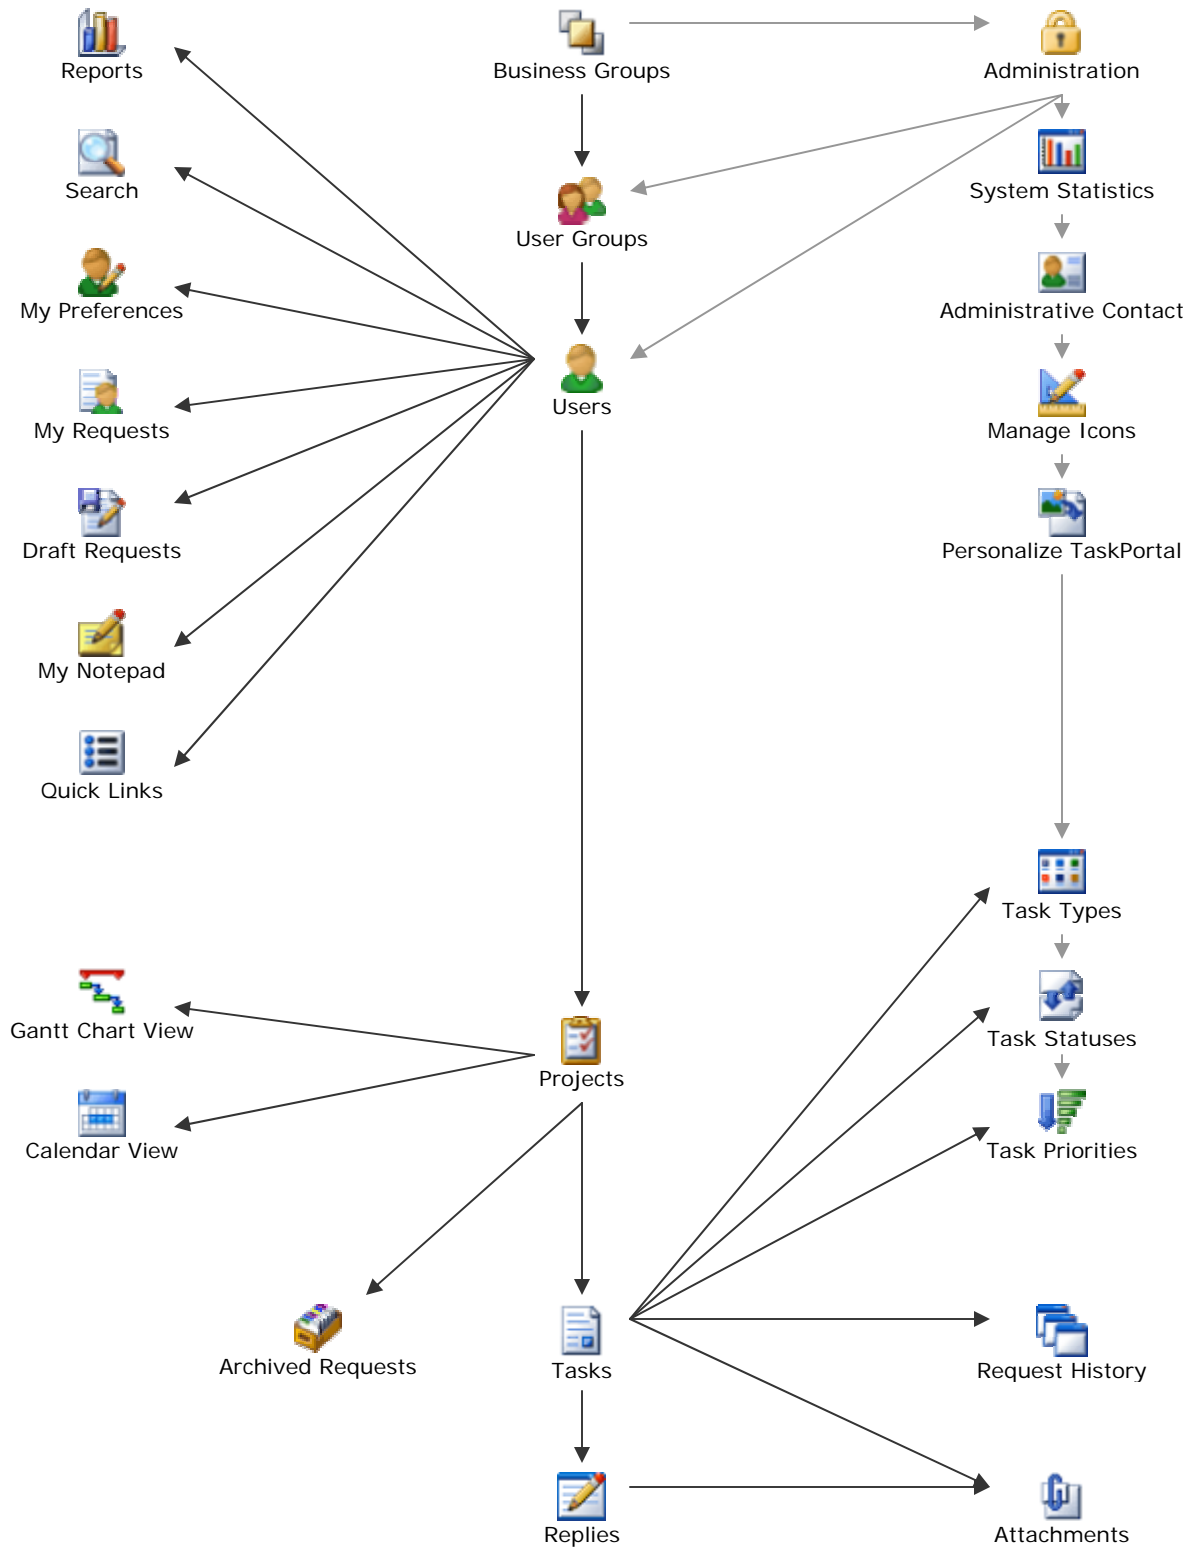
Reports

Business Groups

Administration

Search

User Groups

System Statistics

My Preferences

Administrative Contact

Users

My Requests

Manage Icons

Draft Requests

Personalize TaskPortal

My Notepad

Quick Links

Task Types

Gantt Chart View

Task Statuses

Projects

Calendar View

Task Priorities

Archived Requests

Tasks

Request History

Replies

Attachments